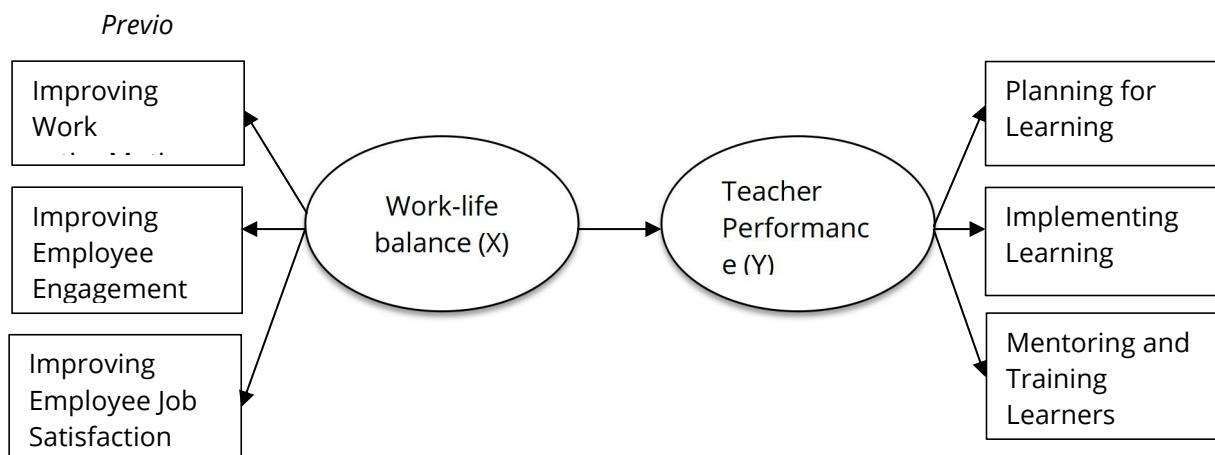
Previo

Improving Work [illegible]

Improving Employee Engagement

Improving Employee Job Satisfaction

Work-life balance (X)

Teacher Performance (Y)

Planning for Learning

Implementing Learning

Mentoring and Training Learners